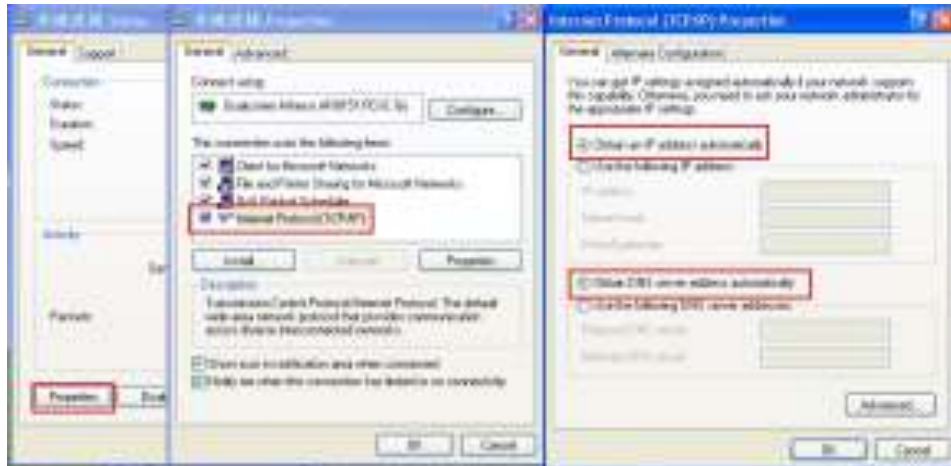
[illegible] Status

General Support

Connection

Status:

Duration:

Speed:

Activity

Se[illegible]

Packets:

Properties

Disab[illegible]

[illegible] Properties

General Advanced

Connect using:

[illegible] Atheros AR8121/AR8113/AR8114 PCI-E Et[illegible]

Configure...

This connection uses the following items:

Client for Microsoft Networks

File and Printer Sharing for Microsoft Networks

QoS Packet Scheduler

Internet Protocol (TCP/IP)

Install...

Uninstall

Properties

Description

Transmission Control Protocol/Internet Protocol. The default wide area network protocol that provides communication across diverse interconnected networks.

Show icon in notification area when connected

Notify me when this connection has limited or no connectivity

OK

Cancel

Internet Protocol (TCP/IP) Properties

General Alternate Configuration

You can get IP settings assigned automatically if your network supports this capability. Otherwise, you need to ask your network administrator for the appropriate IP settings.

Obtain an IP address automatically

Use the following IP address:

IP address:

Subnet mask:

Default gateway:

Obtain DNS server address automatically

Use the following DNS server addresses:

Preferred DNS server:

Alternate DNS server:

Advanced...

OK

Cancel